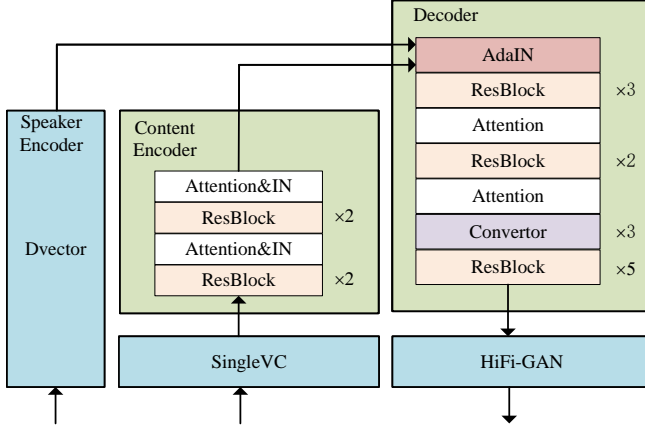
Speaker Encoder

Dvector

Content Encoder

Attention&IN

ResBlock ×2

Attention&IN

ResBlock ×2

SingleVC

Decoder

AdaIN

ResBlock ×3

Attention

ResBlock ×2

Attention

Convertor ×3

ResBlock ×5

HiFi-GAN